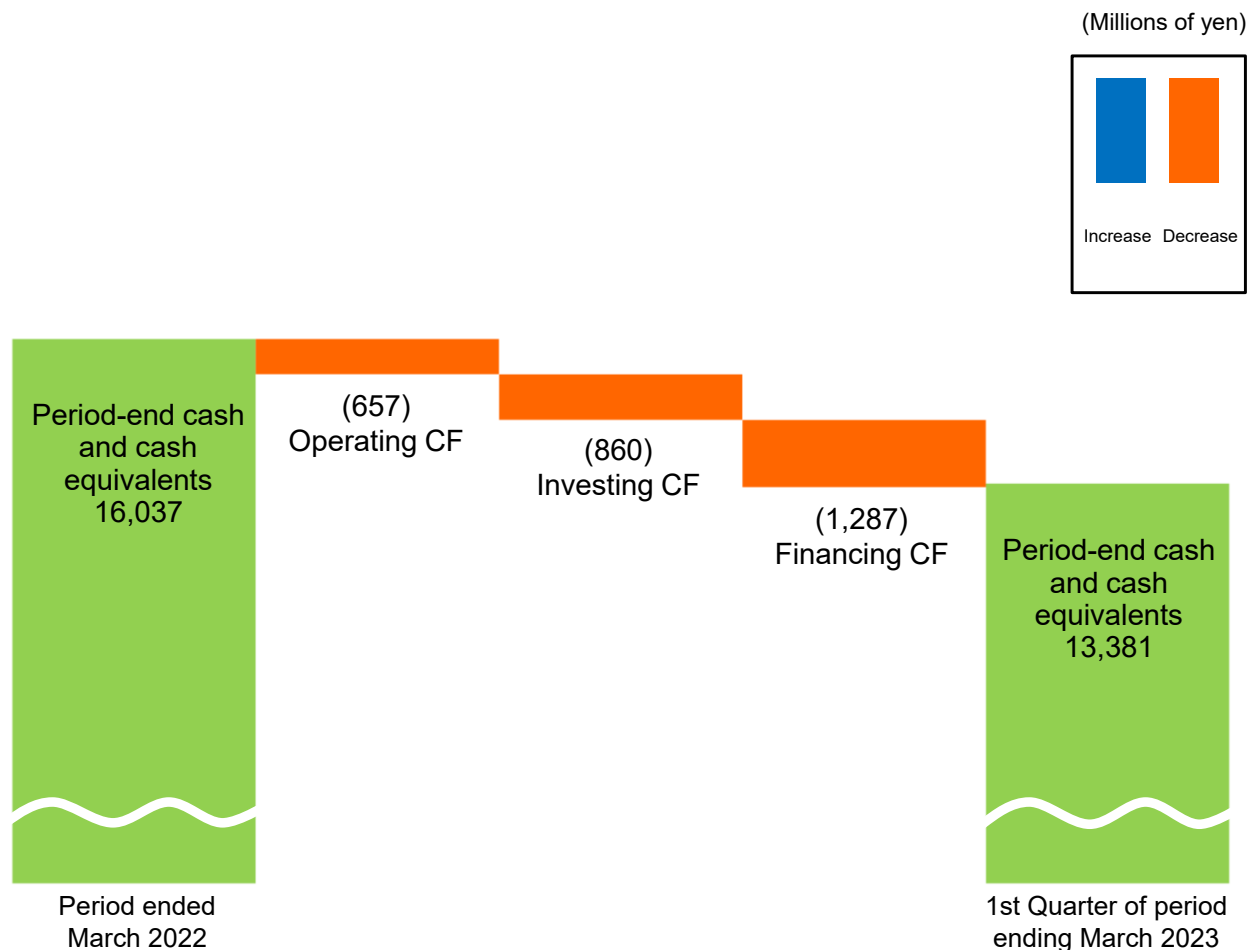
(Millions of yen)

Increase Decrease

Period-end cash and cash equivalents 16,037

(657) Operating CF

(860) Investing CF

(1,287) Financing CF

Period-end cash and cash equivalents 13,381

Period ended March 2022

1st Quarter of period ending March 2023